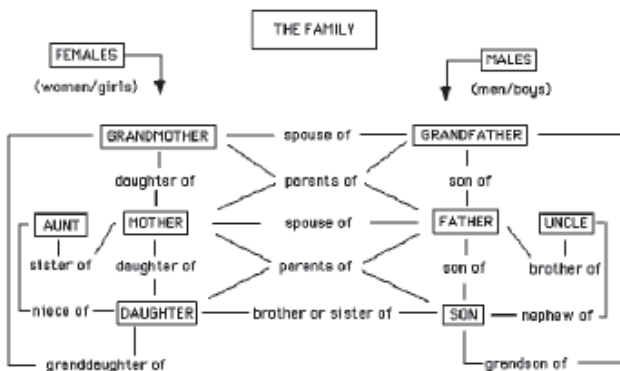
THE FAMILY

FEMALES
(women/girls)

MALES
(men/boys)

GRANDMOTHER
spouse of
GRANDFATHER

daughter of
parents of
son of

AUNT
MOTHER
spouse of
FATHER
UNCLE

sister of
daughter of
parents of
son of
brother of

niece of
DAUGHTER
brother or sister of
SON
nephew of

granddaughter of
grandson of